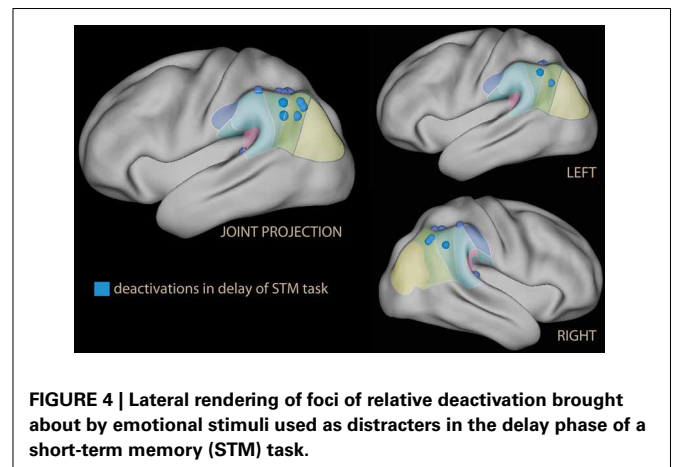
LEFT

JOINT PROJECTION

deactivations in delay of STM task

RIGHT

FIGURE 4 | Lateral rendering of foci of relative deactivation brought about by emotional stimuli used as distracters in the delay phase of a short-term memory (STM) task.